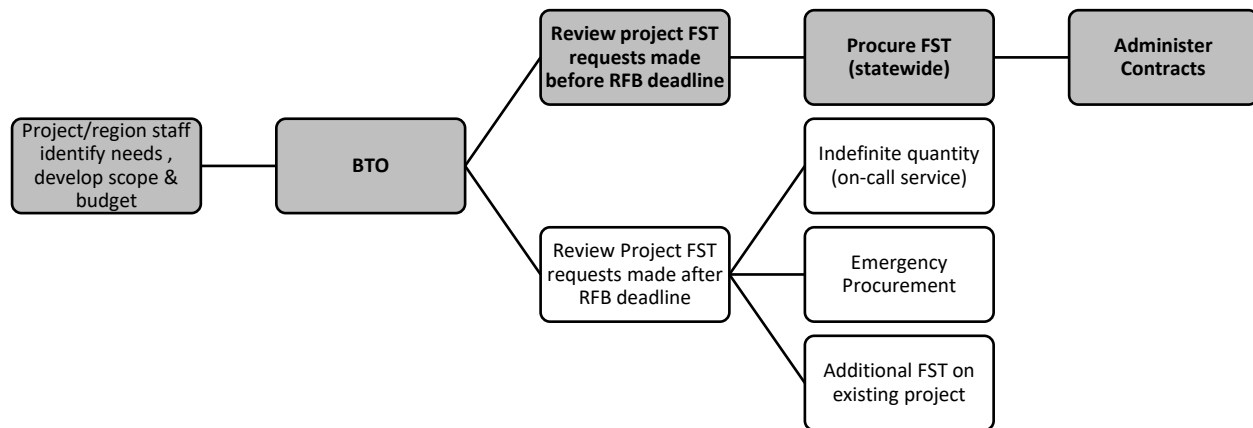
Project/region staff identify needs , develop scope & budget

BTO

Review project FST requests made before RFB deadline

Procure FST (statewide)

Administer Contracts

Review Project FST requests made after RFB deadline

Indefinite quantity (on-call service)

Emergency Procurement

Additional FST on existing project